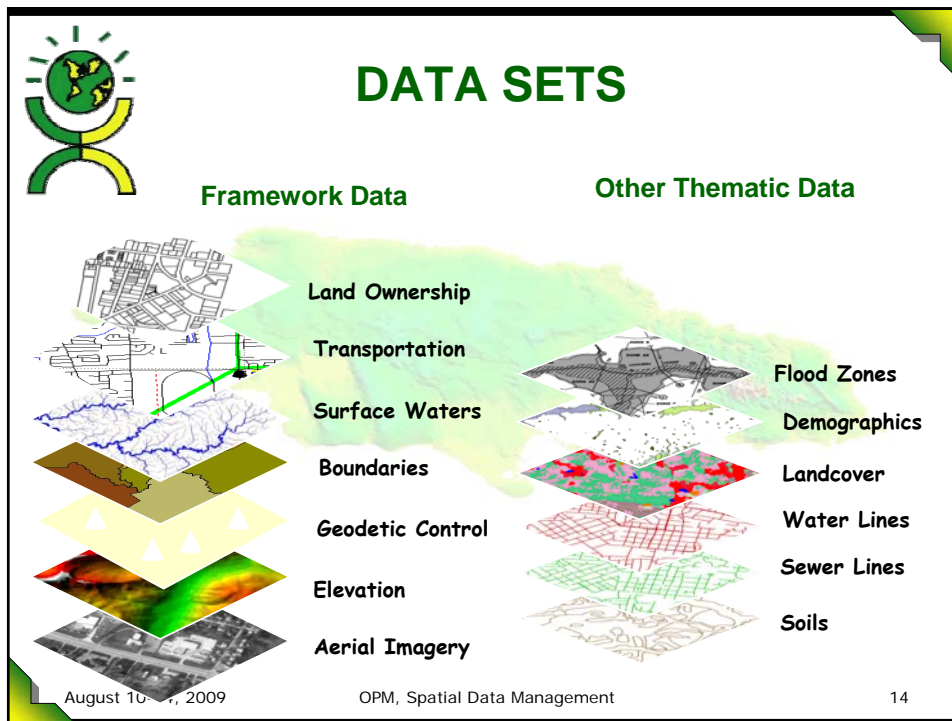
DATA SETS

Framework Data

Other Thematic Data

Land Ownership

Transportation

Surface Waters

Boundaries

Geodetic Control

Elevation

Aerial Imagery

Flood Zones

Demographics

Landcover

Water Lines

Sewer Lines

Soils

August 10-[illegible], 2009

OPM, Spatial Data Management

14